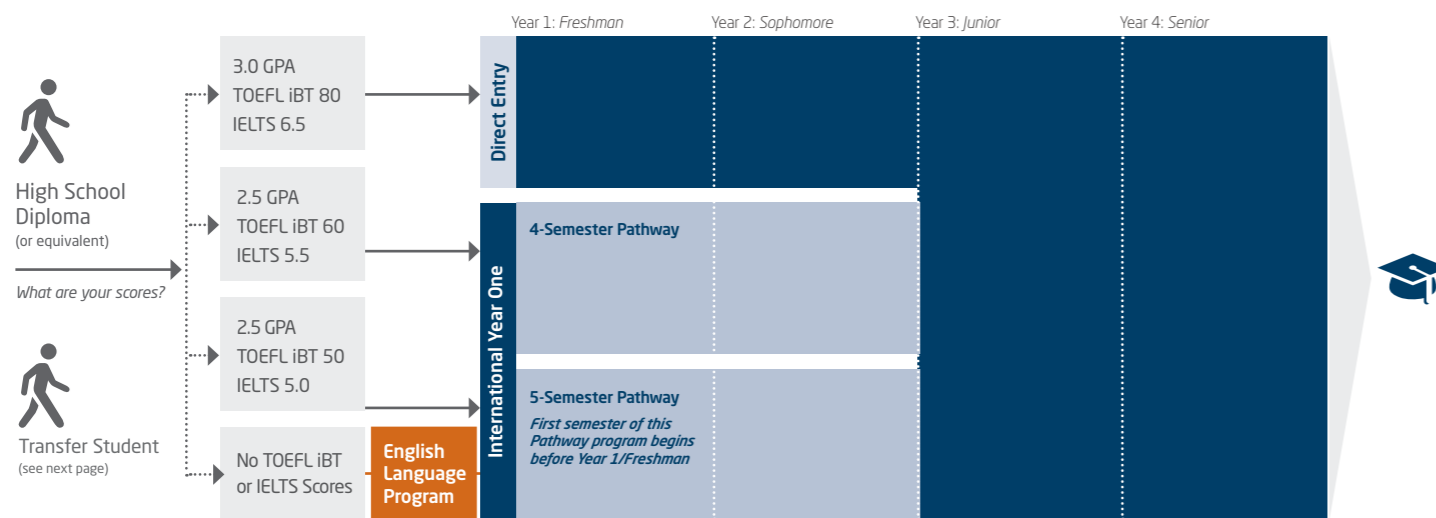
Year 1: *Freshman*
Year 2: *Sophomore*
Year 3: *Junior*
Year 4: *Senior*

High School Diploma
(or equivalent)

*What are your scores?*

Transfer Student
(see next page)

3.0 GPA
TOEFL iBT 80
IELTS 6.5

2.5 GPA
TOEFL iBT 60
IELTS 5.5

2.5 GPA
TOEFL iBT 50
IELTS 5.0

No TOEFL iBT or IELTS Scores

English Language Program

Direct Entry

International Year One

4-Semester Pathway

5-Semester Pathway

*First semester of this Pathway program begins before Year 1/Freshman*